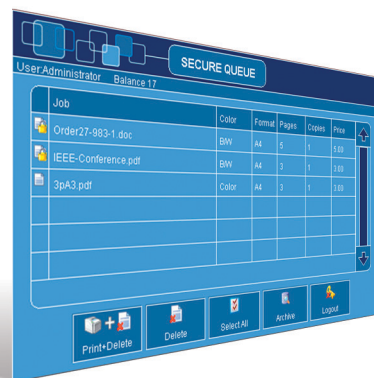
SECURE QUEUE

User:Administrator Balance 17

| Job | Color | Format | Pages | Copies | Price |
|---|---|---|---|---|---|
| Order27-983-1.doc | B/W | A4 | 5 | 1 | 5.00 |
| IEEE-Conference.pdf | B/W | A4 | 3 | 1 | 3.00 |
| 3pA3.pdf | Color | A4 | 3 | 1 | 3.00 |

Print+Delete
Delete
Select All
Archive
Logout